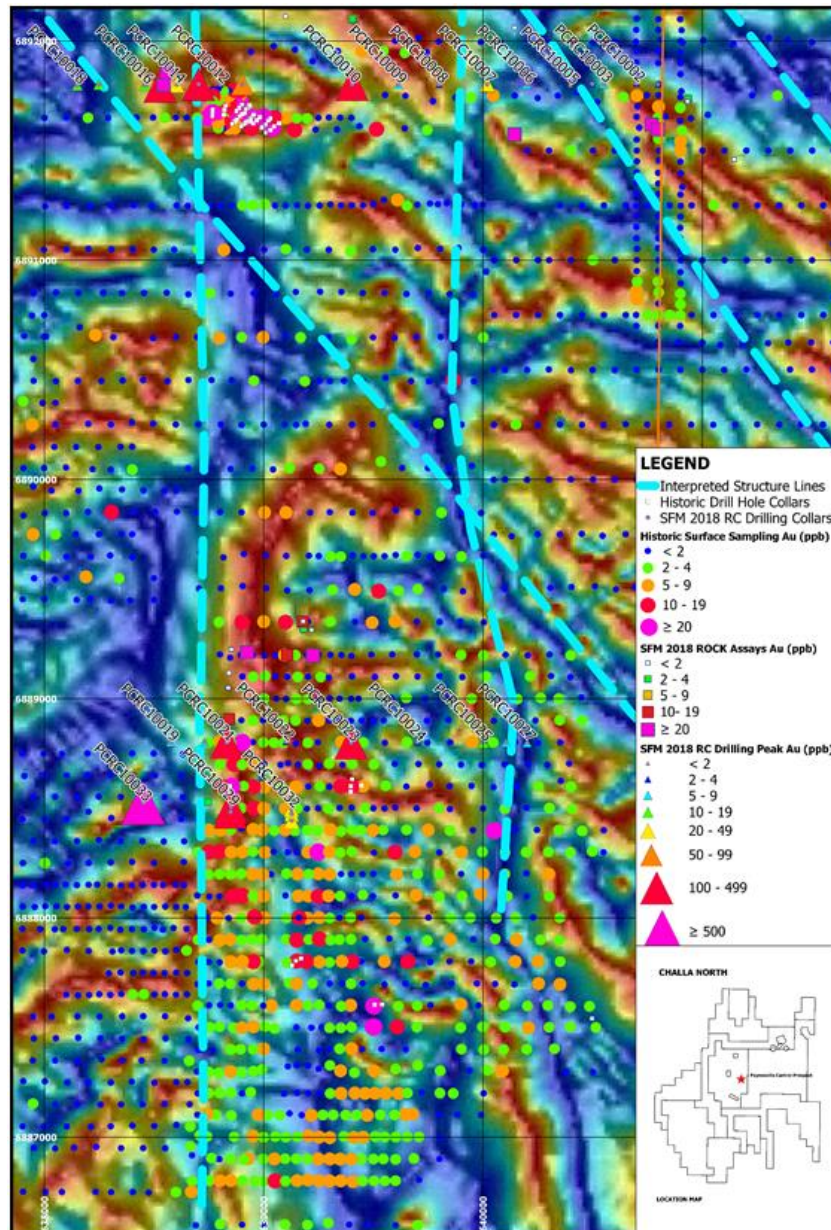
6892000
PCRC10018
PCRC10016
PCRC10014
PCRC10012
PCRC10010
PCRC10009
PCRC10008
PCRC10007
PCRC10006
PCRC10005
PCRC10003
PCRC10002
6891000
6890000
6889000
6888000
6887000
PCRC10019
PCRC10021
PCRC10022
PCRC10023
PCRC10024
PCRC10025
PCRC10027
PCRC10033
PCRC10029
PCRC10032

LEGEND
Interpreted Structure Lines
Historic Drill Hole Collars
SFM 2018 RC Drilling Collars
Historic Surface Sampling Au (ppb)
< 2
2 - 4
5 - 9
10 - 19
≥ 20
SFM 2018 ROCK Assays Au (ppb)
< 2
2 - 4
5 - 9
10- 19
≥ 20
SFM 2018 RC Drilling Peak Au (ppb)
< 2
2 - 4
5 - 9
10 - 19
20 - 49
50 - 99
100 - 499
≥ 500

CHALLA NORTH
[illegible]
LOCATION MAP